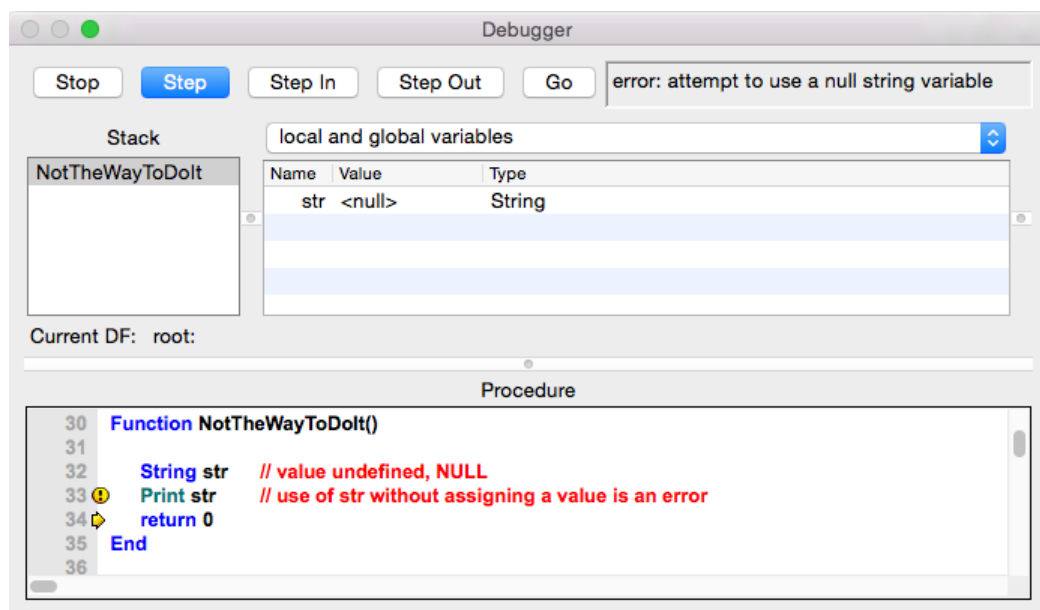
Debugger

Stop Step Step In Step Out Go

error: attempt to use a null string variable

Stack

local and global variables

NotTheWayToDoIt

| Name | Value | Type |
|---|---|---|
| str | <null> | String |

Current DF: root:

Procedure

30 Function NotTheWayToDoIt()
31
32 String str // value undefined, NULL
33 Print str // use of str without assigning a value is an error
34 return 0
35 End
36